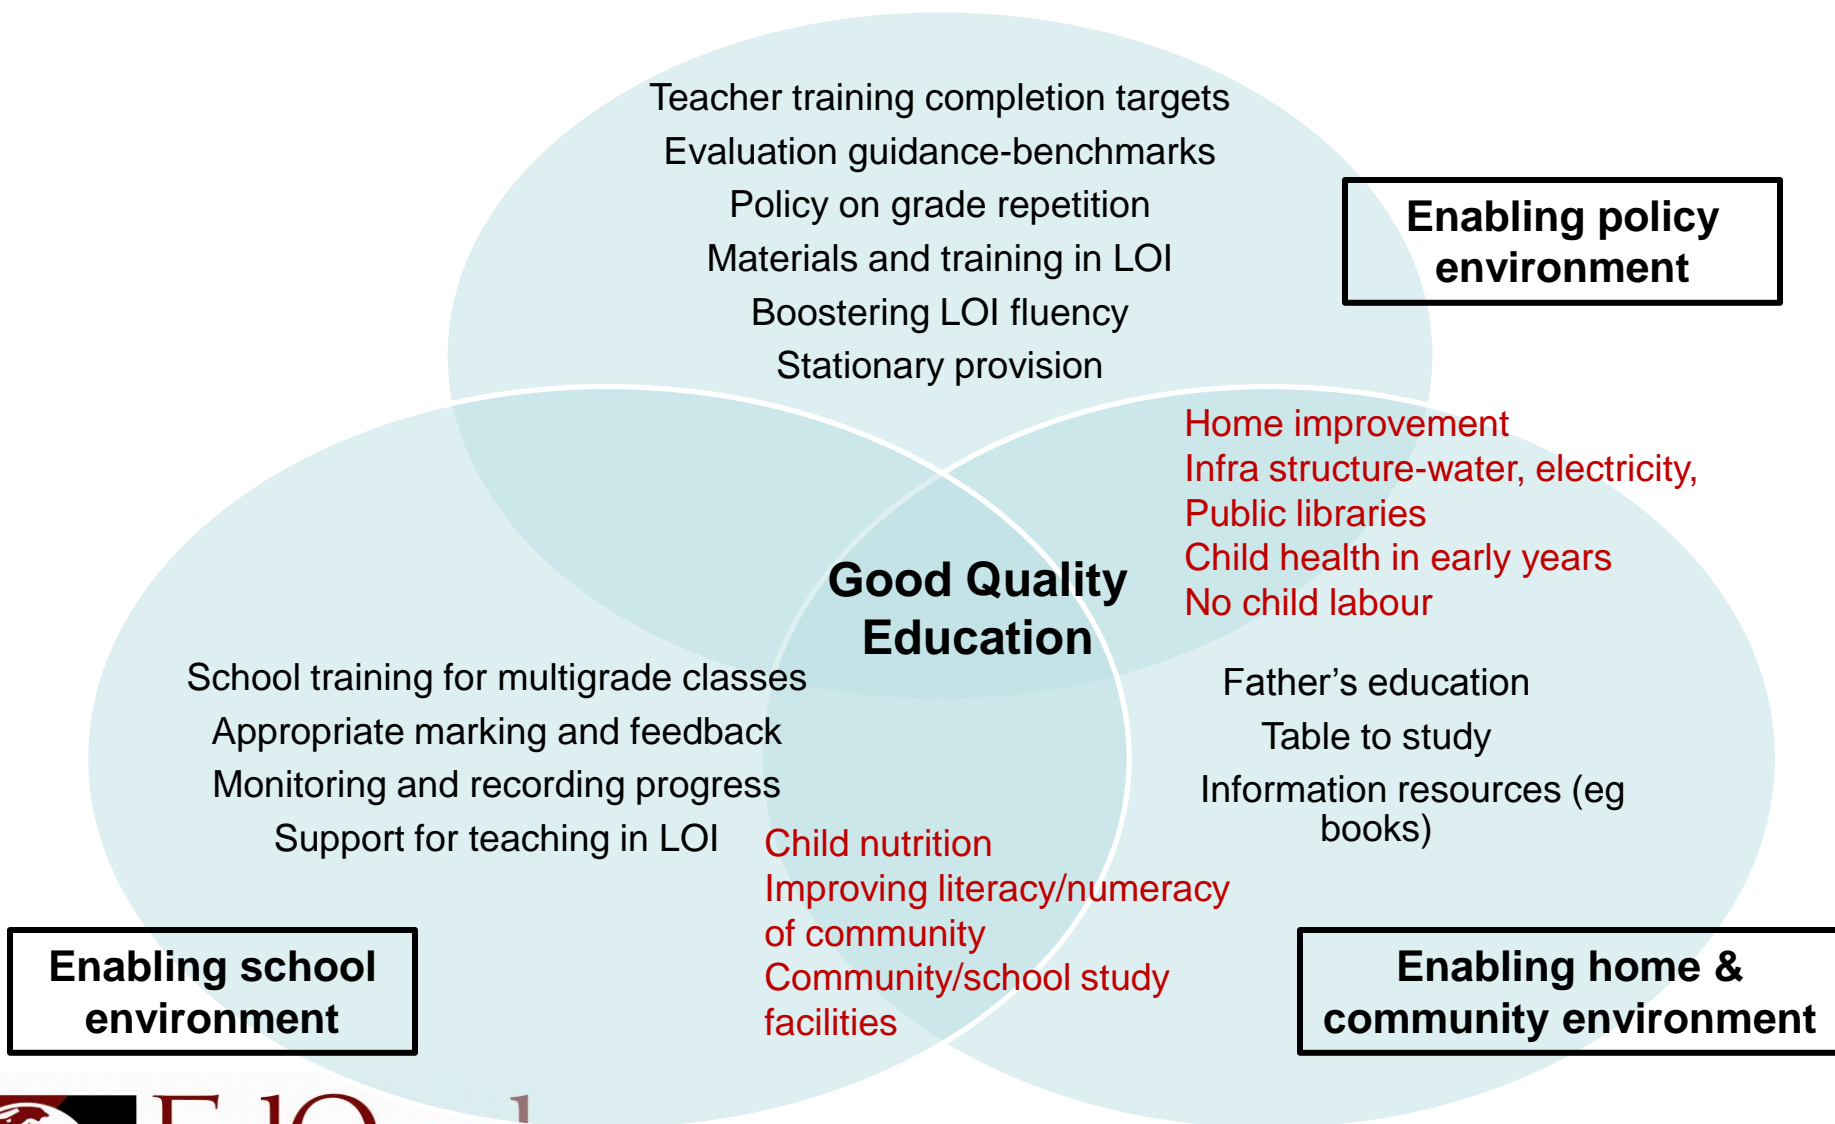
Teacher training completion targets
Evaluation guidance-benchmarks
Policy on grade repetition
Materials and training in LOI
Boostering LOI fluency
Stationary provision

Enabling policy environment

Home improvement
Infra structure-water, electricity,
Public libraries
Child health in early years
No child labour

Good Quality Education

School training for multigrade classes
Appropriate marking and feedback
Monitoring and recording progress
Support for teaching in LOI

Father's education
Table to study
Information resources (eg books)

Child nutrition
Improving literacy/numeracy of community
Community/school study facilities

Enabling school environment

Enabling home & community environment

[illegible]